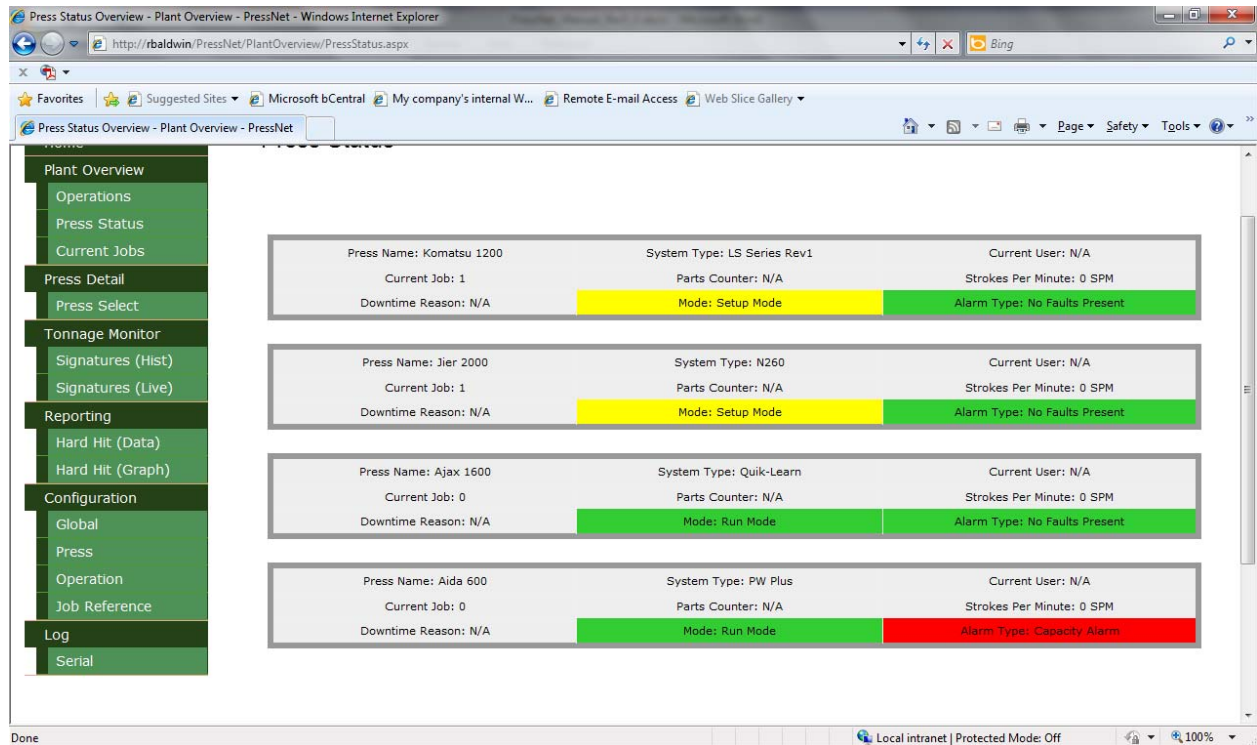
Press Status Overview - Plant Overview - PressNet - Windows Internet Explorer

http://rbaldwin/PressNet/PlantOverview/PressStatus.aspx

Bing

Favorites | Suggested Sites ▾ Microsoft bCentral My company's internal W... Remote E-mail Access Web Slice Gallery ▾

Press Status Overview - Plant Overview - PressNet

Page ▾ Safety ▾ Tools ▾

Plant Overview
Operations
Press Status
Current Jobs
Press Detail
Press Select
Tonnage Monitor
Signatures (Hist)
Signatures (Live)
Reporting
Hard Hit (Data)
Hard Hit (Graph)
Configuration
Global
Press
Operation
Job Reference
Log
Serial

| Press Name: Komatsu 1200 | System Type: LS Series Rev1 | Current User: N/A |
|---|---|---|
| Current Job: 1 | Parts Counter: N/A | Strokes Per Minute: 0 SPM |
| Downtime Reason: N/A | Mode: Setup Mode | Alarm Type: No Faults Present |

| Press Name: Jier 2000 | System Type: N260 | Current User: N/A |
|---|---|---|
| Current Job: 1 | Parts Counter: N/A | Strokes Per Minute: 0 SPM |
| Downtime Reason: N/A | Mode: Setup Mode | Alarm Type: No Faults Present |

| Press Name: Ajax 1600 | System Type: Quik-Learn | Current User: N/A |
|---|---|---|
| Current Job: 0 | Parts Counter: N/A | Strokes Per Minute: 0 SPM |
| Downtime Reason: N/A | Mode: Run Mode | Alarm Type: No Faults Present |

| Press Name: Aida 600 | System Type: PW Plus | Current User: N/A |
|---|---|---|
| Current Job: 0 | Parts Counter: N/A | Strokes Per Minute: 0 SPM |
| Downtime Reason: N/A | Mode: Run Mode | Alarm Type: Capacity Alarm |

Done

Local intranet | Protected Mode: Off

100%